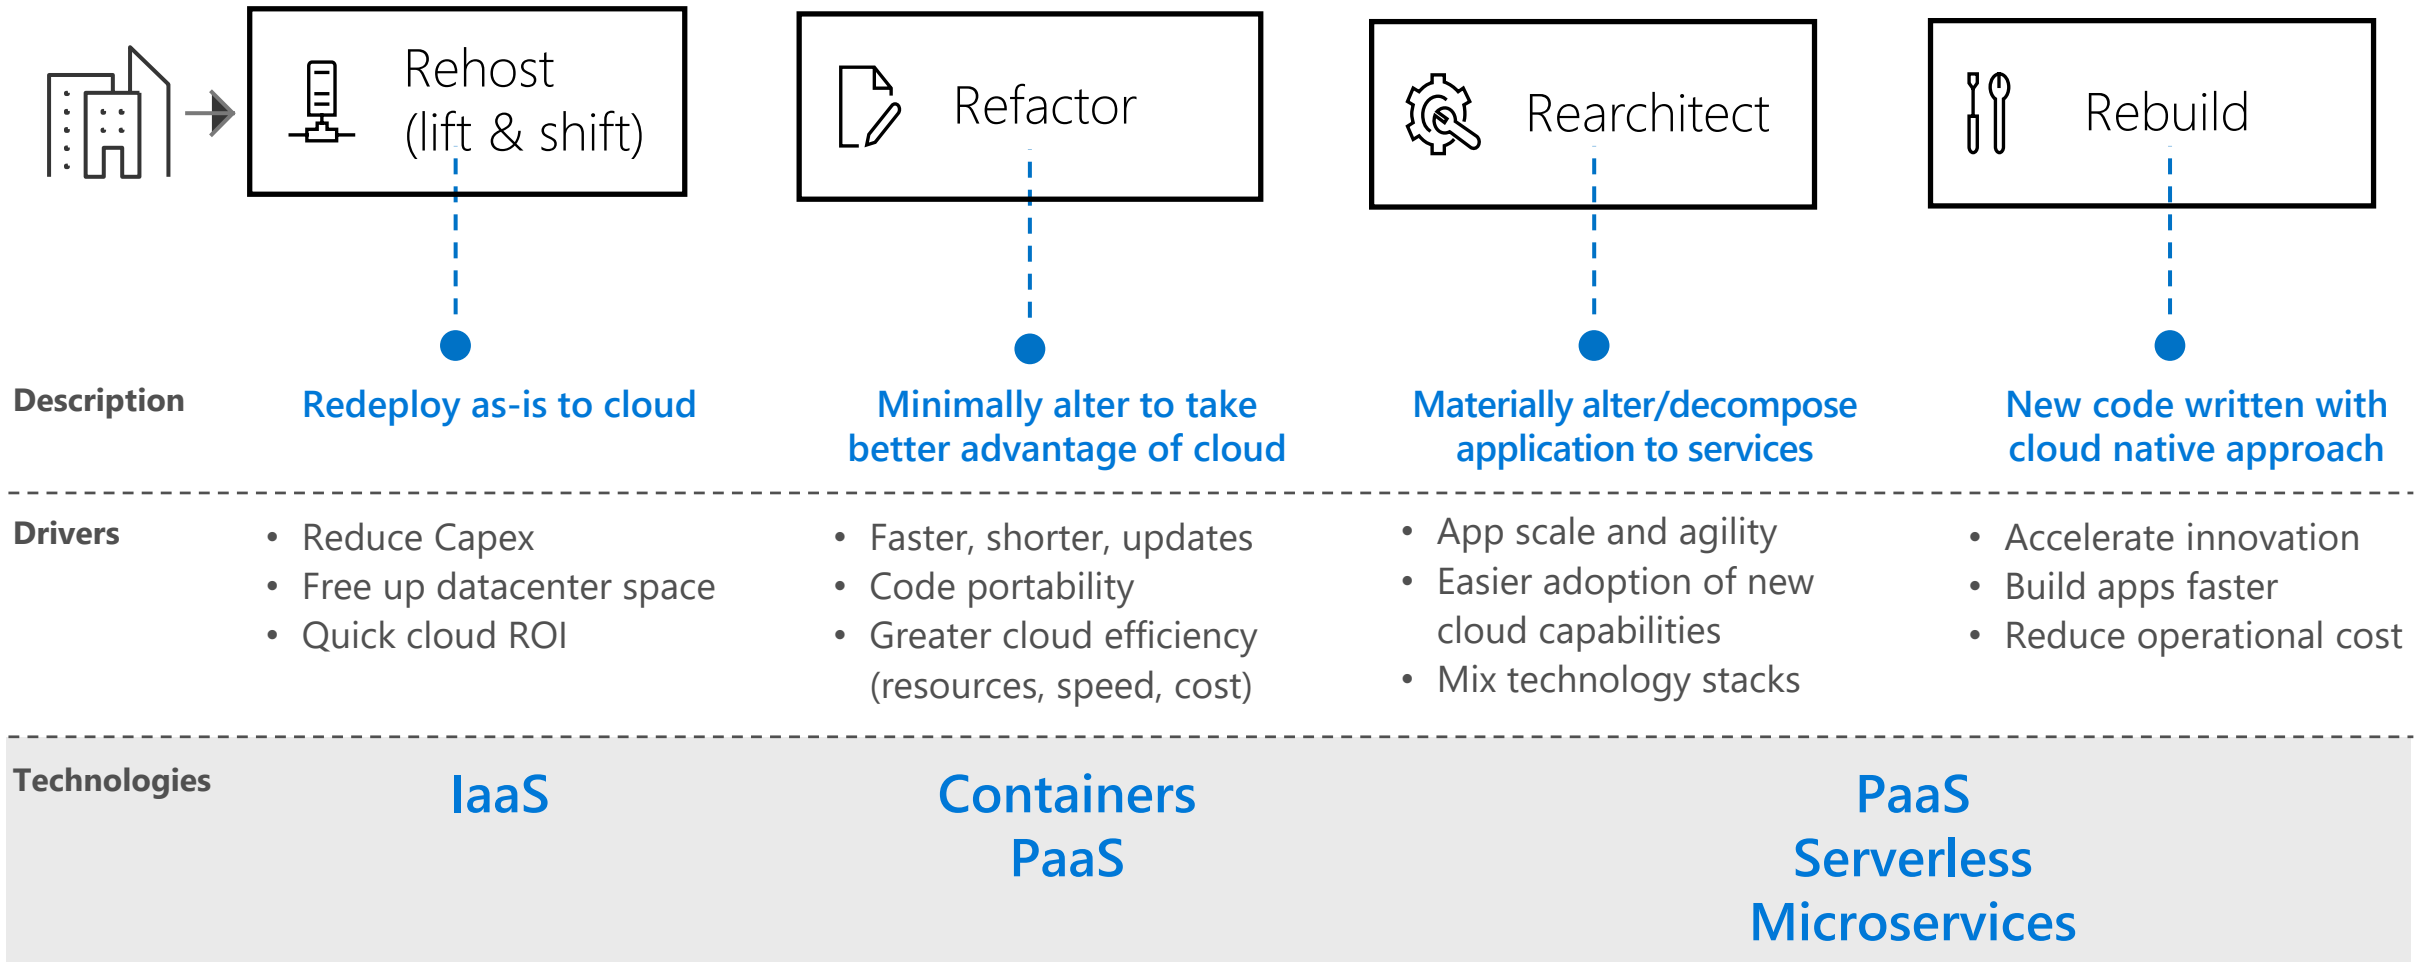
Rehost (lift & shift)

Refactor

Rearchitect

Rebuild

Description

Redeploy as-is to cloud

Minimally alter to take better advantage of cloud

Materially alter/decompose application to services

New code written with cloud native approach

Drivers

- Reduce Capex
- Free up datacenter space
- Quick cloud ROI

- Faster, shorter, updates
- Code portability
- Greater cloud efficiency (resources, speed, cost)

- App scale and agility
- Easier adoption of new cloud capabilities
- Mix technology stacks

- Accelerate innovation
- Build apps faster
- Reduce operational cost

Technologies

IaaS

Containers
PaaS

PaaS
Serverless
Microservices